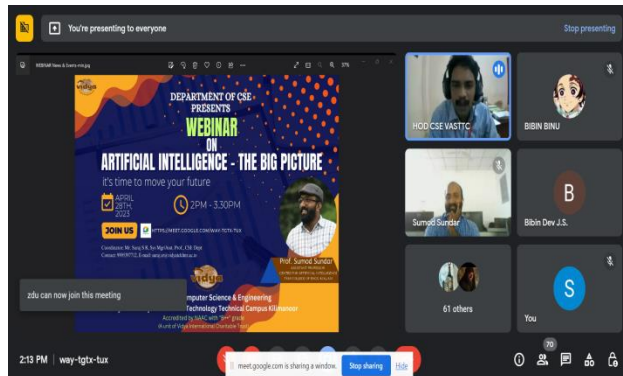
You're presenting to everyone

Stop presenting

WEBINAR News & Events env.jpg

vidya

DEPARTMENT OF CSE PRESENTS

WEBINAR

ON

ARTIFICIAL INTELLIGENCE - THE BIG PICTURE

it's time to move your future

APRIL 28TH 2023

2PM - 3.30PM

JOIN US

HTTPS://MEET.GOOGLE.COM/WAY-TGTX-TUX

Coordinator: Mr. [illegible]
Contact: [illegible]

Prof. Sumod Sundar
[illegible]

vidya

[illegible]mputer Science & Engineering
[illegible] Technology Technical Campus Kilimanoor
Accredited by NAAC with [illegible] grade
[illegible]

zdu can now join this meeting

HOD CSE VASTTC

BIBIN BINU

Sumod Sundar

B

Bibin Dev J.S.

61 others

S

You

2:13 PM | way-tgtx-tux

meet.google.com is sharing a window.

Stop sharing

Hide

70